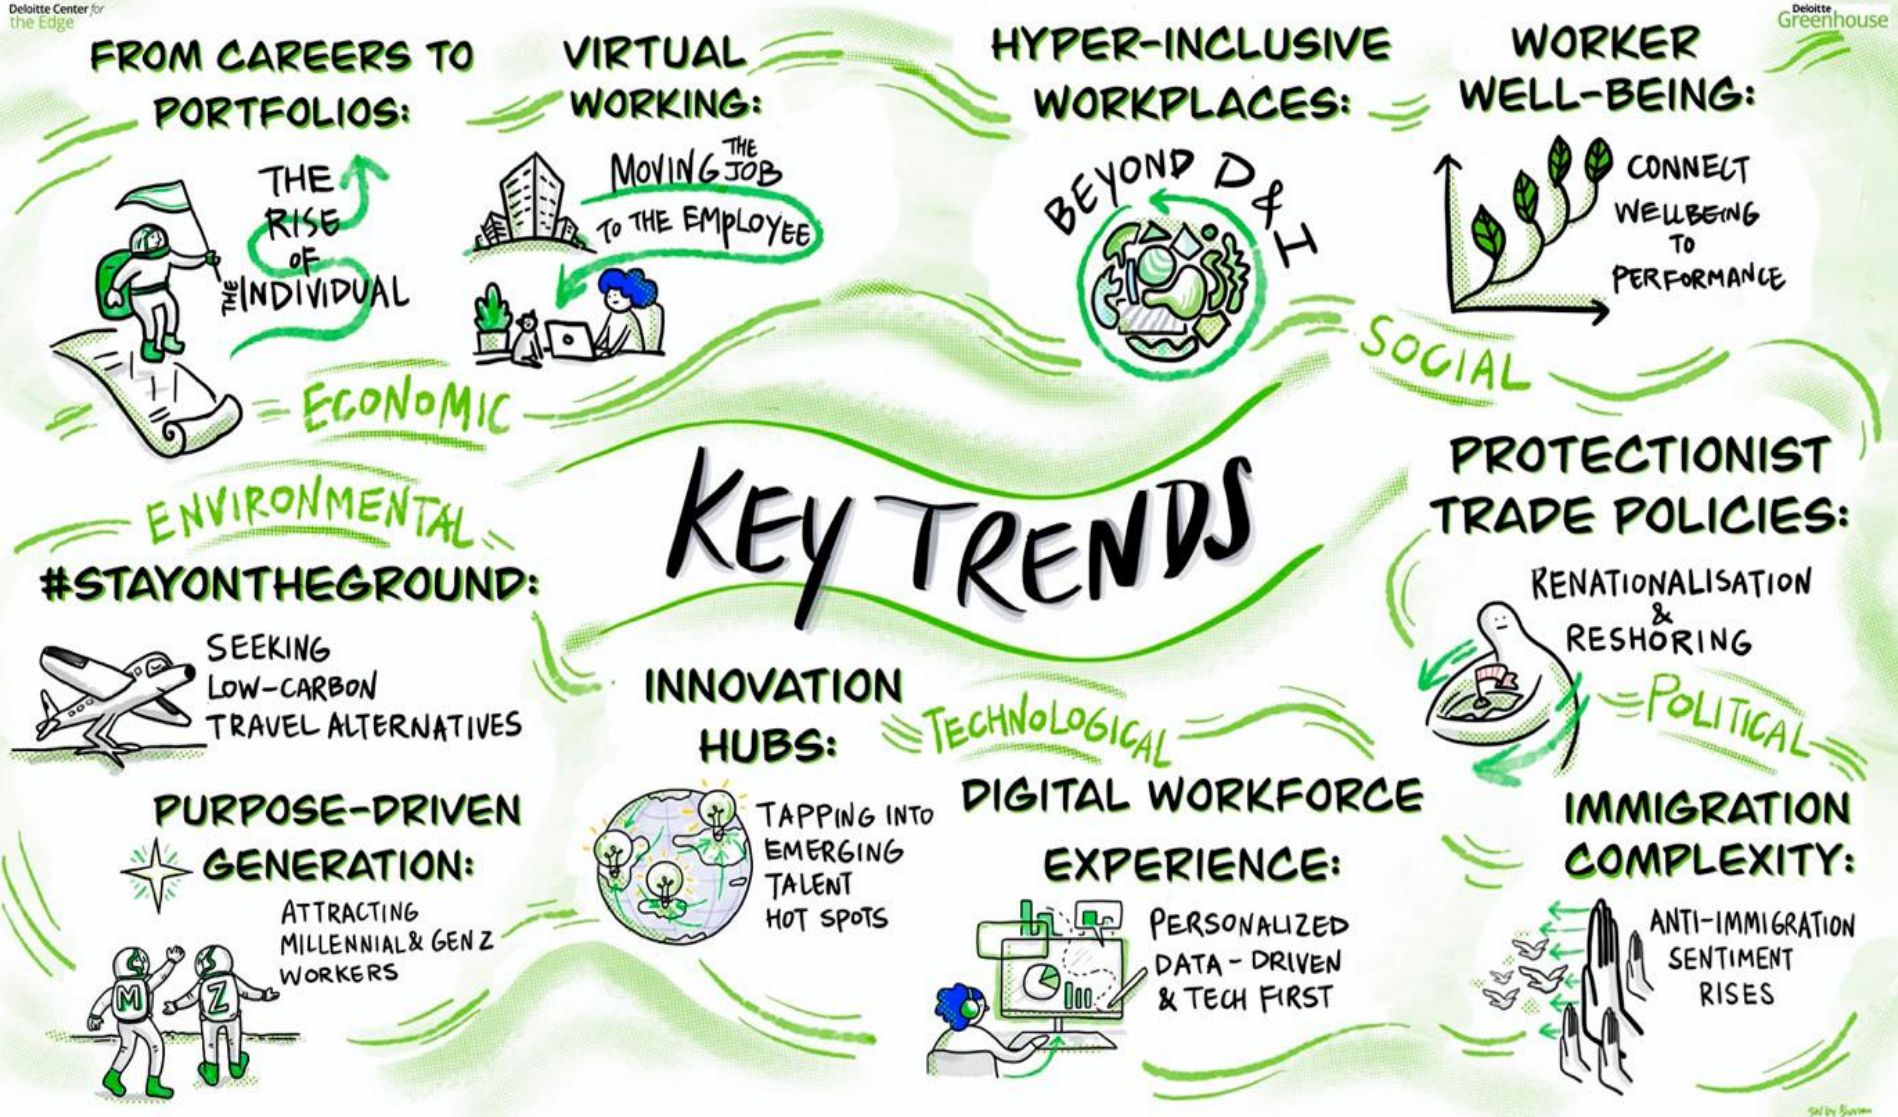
Deloitte Center for the Edge

Deloitte Greenhouse

FROM CAREERS TO PORTFOLIOS:

THE RISE OF THE INDIVIDUAL

VIRTUAL WORKING:

MOVING THE JOB TO THE EMPLOYEE

HYPER-INCLUSIVE WORKPLACES:

BEYOND D&I

WORKER WELL-BEING:

CONNECT WELLBEING TO PERFORMANCE

ECONOMIC

SOCIAL

KEY TRENDS

ENVIRONMENTAL

#STAYONTHEGROUND:

SEEKING LOW-CARBON TRAVEL ALTERNATIVES

PROTECTIONIST TRADE POLICIES:

RENATIONALISATION & RESHORING

POLITICAL

INNOVATION HUBS:

TECHNOLOGICAL

TAPPING INTO EMERGING TALENT HOT SPOTS

DIGITAL WORKFORCE EXPERIENCE:

PERSONALIZED DATA-DRIVEN & TECH FIRST

PURPOSE-DRIVEN GENERATION:

ATTRACTING MILLENNIAL & GEN Z WORKERS

M Z

IMMIGRATION COMPLEXITY:

ANTI-IMMIGRATION SENTIMENT RISES

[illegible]